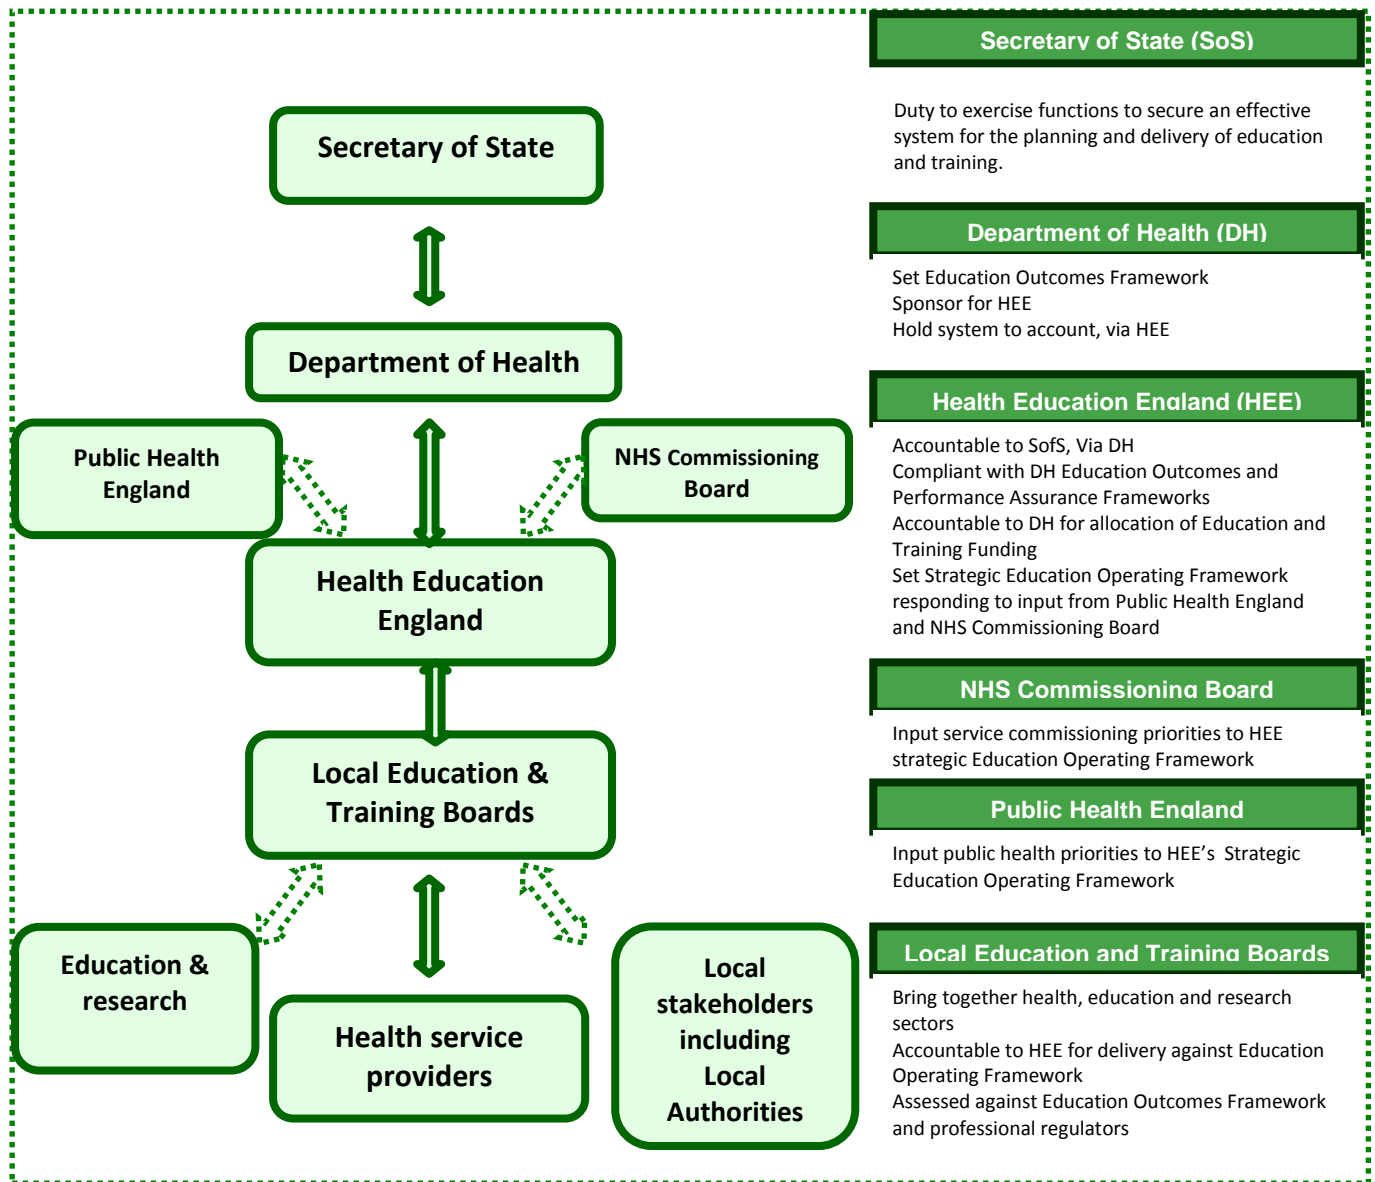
Secretary of State

Department of Health

Public Health England

NHS Commissioning Board

Health Education England

Local Education & Training Boards

Education & research

Health service providers

Local stakeholders including Local Authorities

Secretary of State (SoS)

Duty to exercise functions to secure an effective system for the planning and delivery of education and training.

Department of Health (DH)

Set Education Outcomes Framework
Sponsor for HEE
Hold system to account, via HEE

Health Education England (HEE)

Accountable to SofS, Via DH
Compliant with DH Education Outcomes and Performance Assurance Frameworks
Accountable to DH for allocation of Education and Training Funding
Set Strategic Education Operating Framework responding to input from Public Health England and NHS Commissioning Board

NHS Commissioning Board

Input service commissioning priorities to HEE strategic Education Operating Framework

Public Health England

Input public health priorities to HEE's Strategic Education Operating Framework

Local Education and Training Boards

Bring together health, education and research sectors
Accountable to HEE for delivery against Education Operating Framework
Assessed against Education Outcomes Framework and professional regulators